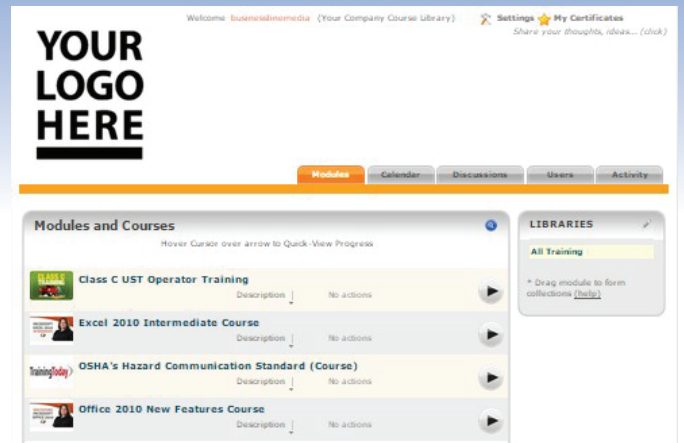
YOUR LOGO HERE

Welcome businessinmedia (Your Company Course Library)

Settings My Certificates

Share your thoughts, ideas... (click)

Modules | Calendar | Discussions | Users | Activity

Modules and Courses

Hover Cursor over arrow to Quick-View Progress

Class C UST Operator Training

Description No actions

Excel 2010 Intermediate Course

Description No actions

TrainingToday

OSHA's Hazard Communication Standard (Course)

Description No actions

Office 2010 New Features Course

Description No actions

LIBRARIES

All Training

* Drag module to form collections (help)